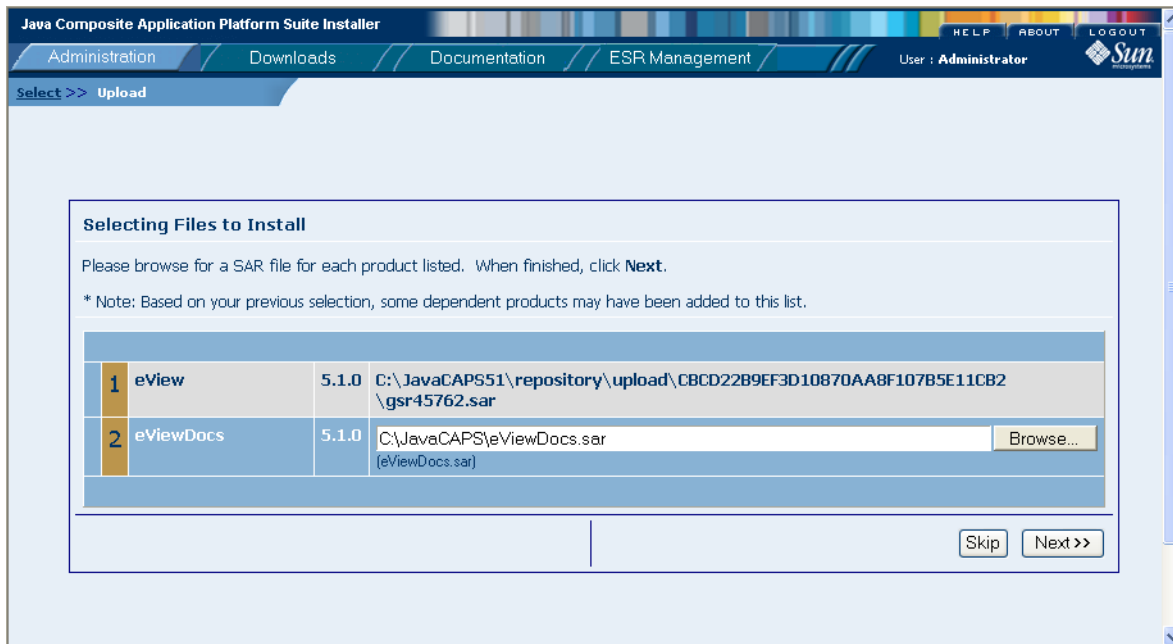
Java Composite Application Platform Suite Installer

HELP | ABOUT | LOGOUT

Sun microsystems

Administration | Downloads | Documentation | ESR Management

User : Administrator

Select >> Upload

Selecting Files to Install

Please browse for a SAR file for each product listed. When finished, click **Next**.

* Note: Based on your previous selection, some dependent products may have been added to this list.

| | | | |
|---|---|---|---|
| 1 | eView | 5.1.0 | C:\JavaCAPS51\repository\upload\CBCD22B9EF3D10870AA8F107B5E11CB2\gsr45762.sar |
| 2 | eViewDocs | 5.1.0 | C:\JavaCAPS\eViewDocs.sar Browse... (eViewDocs.sar) |

Skip | Next >>